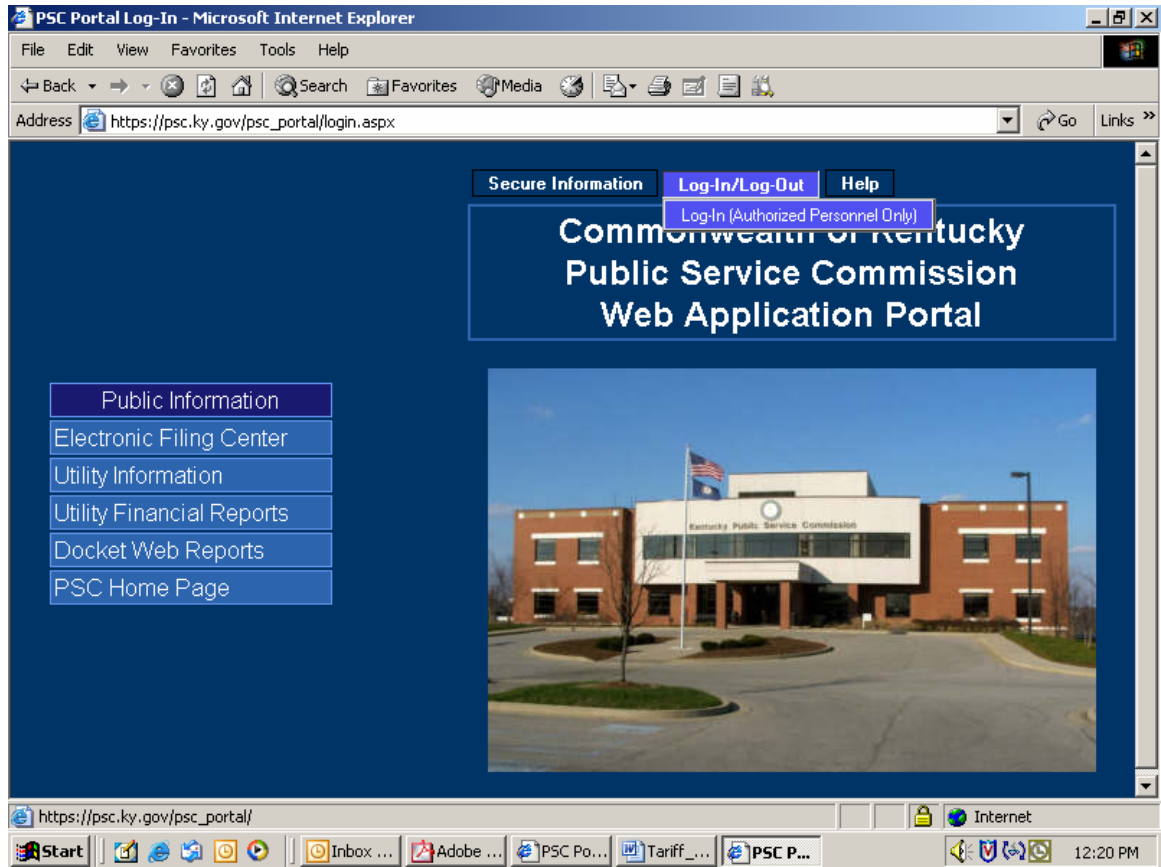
PSC Portal Log-In - Microsoft Internet Explorer

File Edit View Favorites Tools Help

Back Search Favorites Media

Address https://psc.ky.gov/psc_portal/login.aspx Go Links

Secure Information Log-In/Log-Out Help

Log-In (Authorized Personnel Only)

Commonwealth of Kentucky
Public Service Commission
Web Application Portal

Public Information
Electronic Filing Center
Utility Information
Utility Financial Reports
Docket Web Reports
PSC Home Page

Kentucky Public Service Commission

https://psc.ky.gov/psc_portal/

Internet

Start Inbox ... Adobe ... PSC Po... Tariff_... PSC P... 12:20 PM